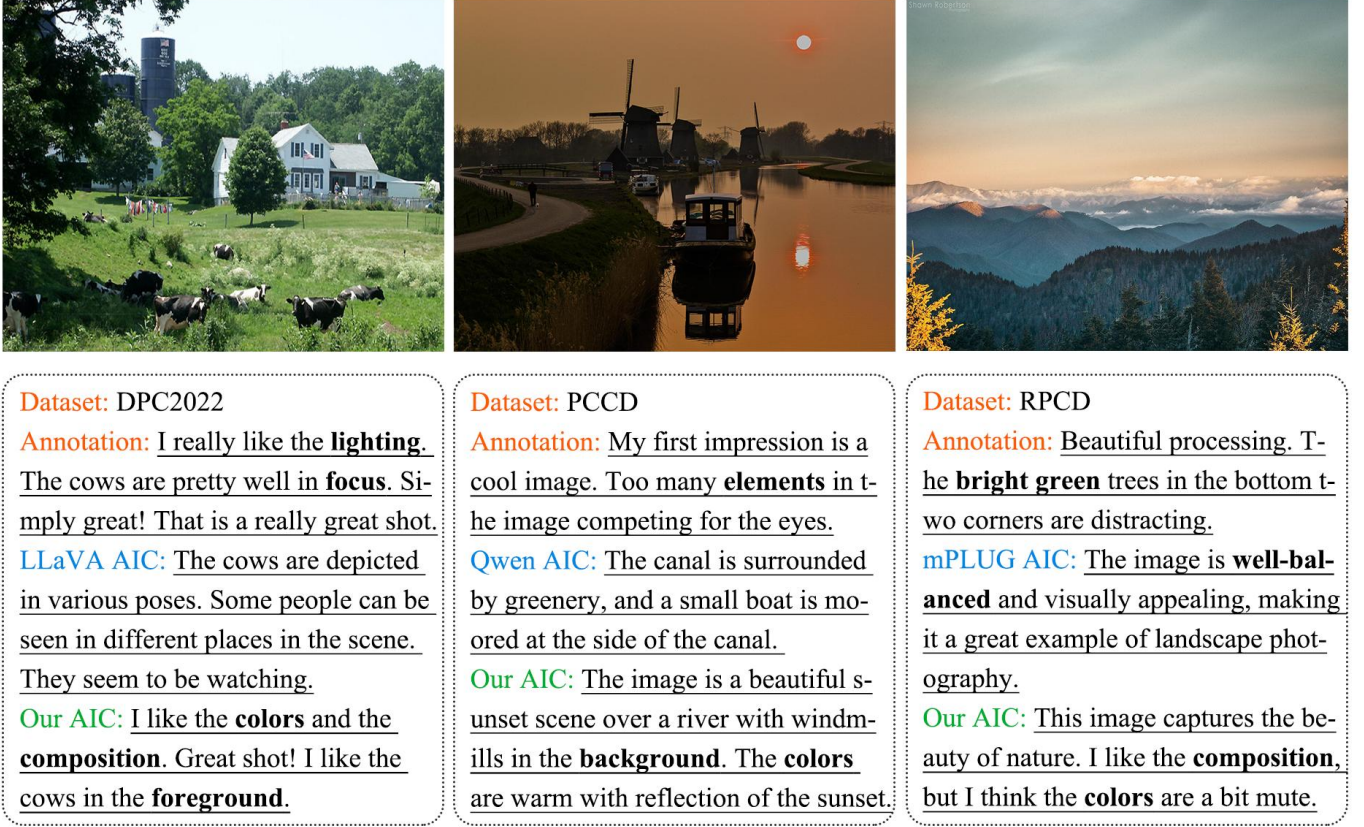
Shawn Robertson

Dataset: DPC2022
Annotation: I really like the lighting. The cows are pretty well in focus. Simply great! That is a really great shot.
LLaVA AIC: The cows are depicted in various poses. Some people can be seen in different places in the scene. They seem to be watching.
Our AIC: I like the colors and the composition. Great shot! I like the cows in the foreground.

Dataset: PCCD
Annotation: My first impression is a cool image. Too many elements in the image competing for the eyes.
Qwen AIC: The canal is surrounded by greenery, and a small boat is moored at the side of the canal.
Our AIC: The image is a beautiful sunset scene over a river with windmills in the background. The colors are warm with reflection of the sunset.

Dataset: RPCD
Annotation: Beautiful processing. The bright green trees in the bottom two corners are distracting.
mPLUG AIC: The image is well-balanced and visually appealing, making it a great example of landscape photography.
Our AIC: This image captures the beauty of nature. I like the composition, but I think the colors are a bit mute.